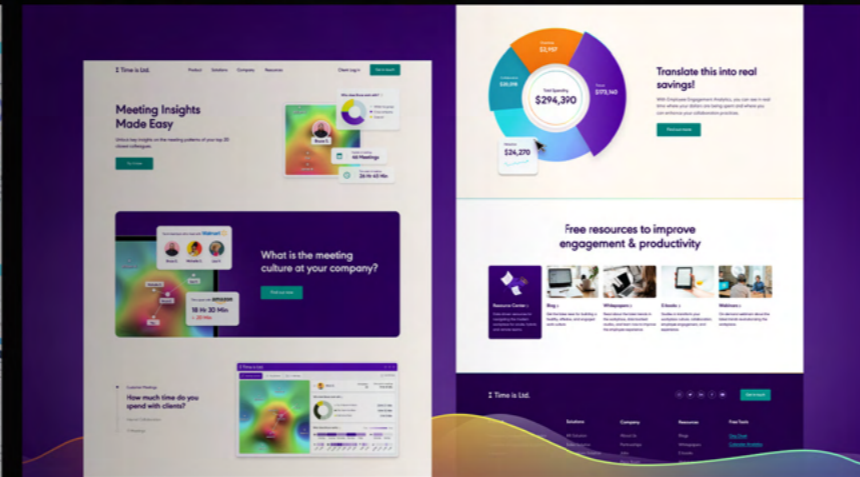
Time is Ltd.

Product Solutions Company Resources

Client Log in

Get in touch

Meeting Insights Made Easy

Unlock key insights on the meeting patterns of your top 20 closest colleagues.

Try it now

44 Meetings

26 Hr 40 Min

What is the meeting culture at your company?

Find out now

18 Hr 30 Min

How much time do you spend with clients?

$294,390

$24,270

$173,140

$3,917

Total Spending

Translate this into real savings!

With Employee Engagement Analytics, you can see in real time where your dollars are being spent and where you can enhance your collaboration practices.

Find out more

Free resources to improve engagement & productivity

Resource Center

Blog

Whitepapers

E-books

Webinars

Time is Ltd.

Get in touch

Solutions

Company

Resources

Free Tools